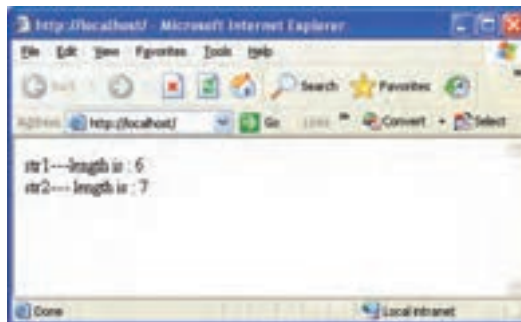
http://localhost/ - Microsoft Internet Explorer

File Edit View Favorites Tools Help

Back Search Favorites

Address http://localhost/ Go Links Convert Select

str1---length is : 6
str2--- length is : 7

Done Local intranet